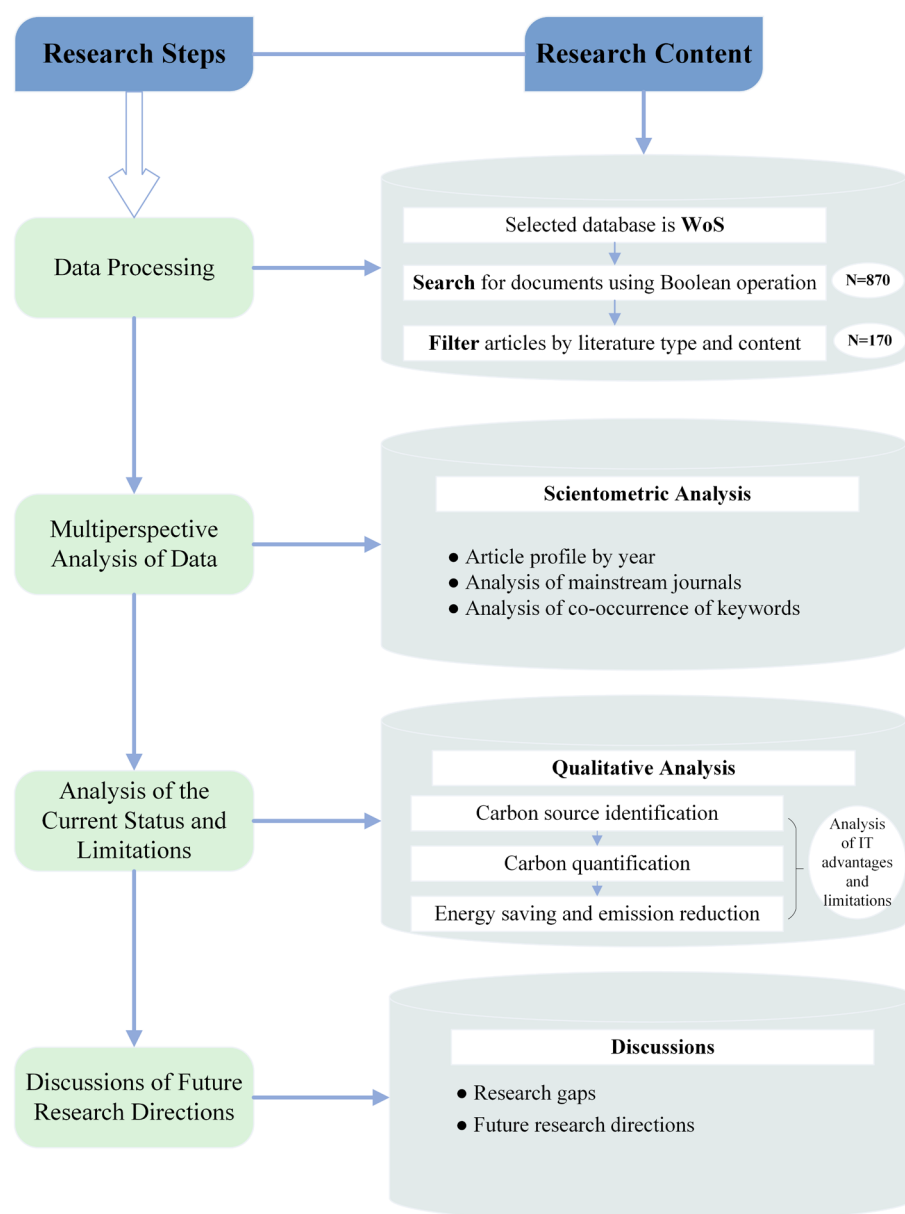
Research Steps

Research Content

Data Processing

Selected database is WoS

Search for documents using Boolean operation

N=870

Filter articles by literature type and content

N=170

Multiperspective Analysis of Data

Scientometric Analysis

● Article profile by year
● Analysis of mainstream journals
● Analysis of co-occurrence of keywords

Analysis of the Current Status and Limitations

Qualitative Analysis

Carbon source identification

Carbon quantification

Energy saving and emission reduction

Analysis of IT advantages and limitations

Discussions of Future Research Directions

Discussions

● Research gaps
● Future research directions